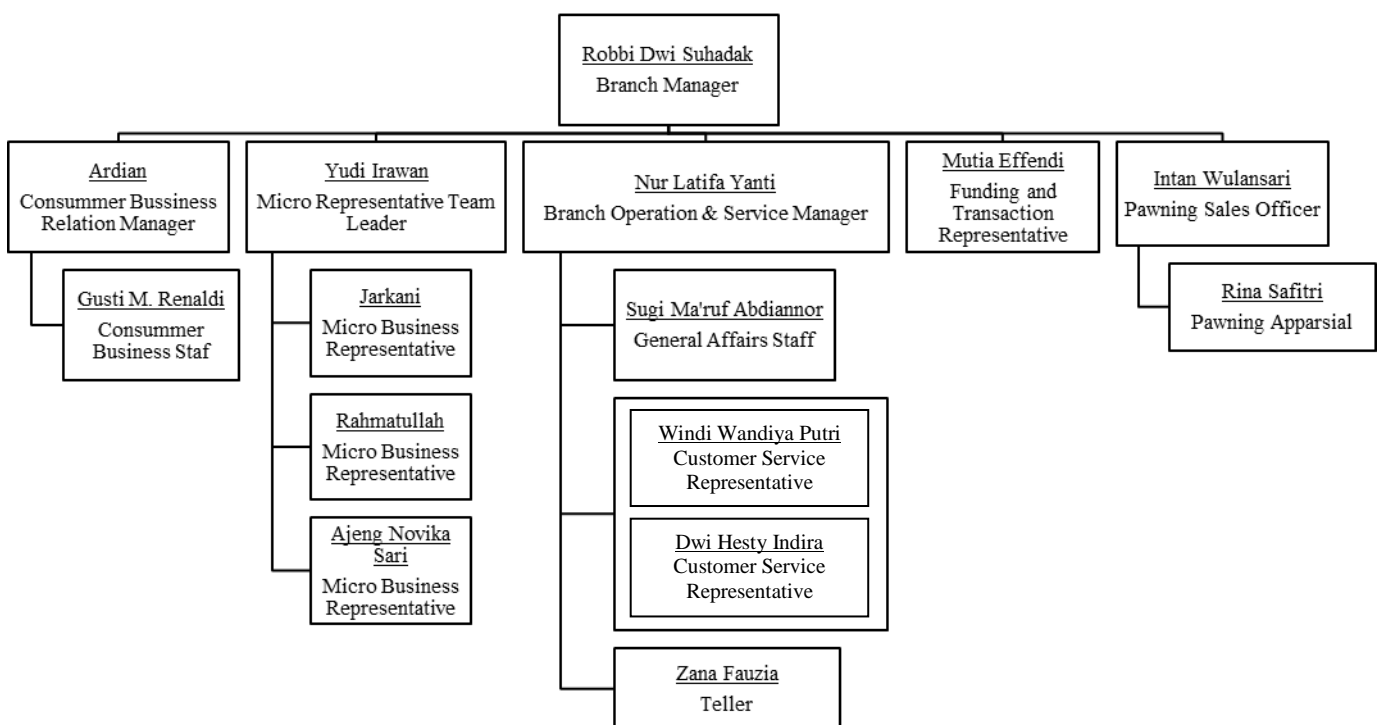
Robbi Dwi Suhadak
Branch Manager

Ardian
Consummer Bussiness Relation Manager

Gusti M. Renaldi
Consummer Business Staf

Yudi Irawan
Micro Representative Team Leader

Jarkani
Micro Business Representative

Rahmatullah
Micro Business Representative

Ajeng Novika Sari
Micro Business Representative

Nur Latifa Yanti
Branch Operation & Service Manager

Sugi Ma'ruf Abdiannor
General Affairs Staff

Windi Wandiya Putri
Customer Service Representative

Dwi Hesty Indira
Customer Service Representative

Zana Fauzia
Teller

Mutia Effendi
Funding and Transaction Representative

Intan Wulansari
Pawning Sales Officer

Rina Safitri
Pawning Apparsial